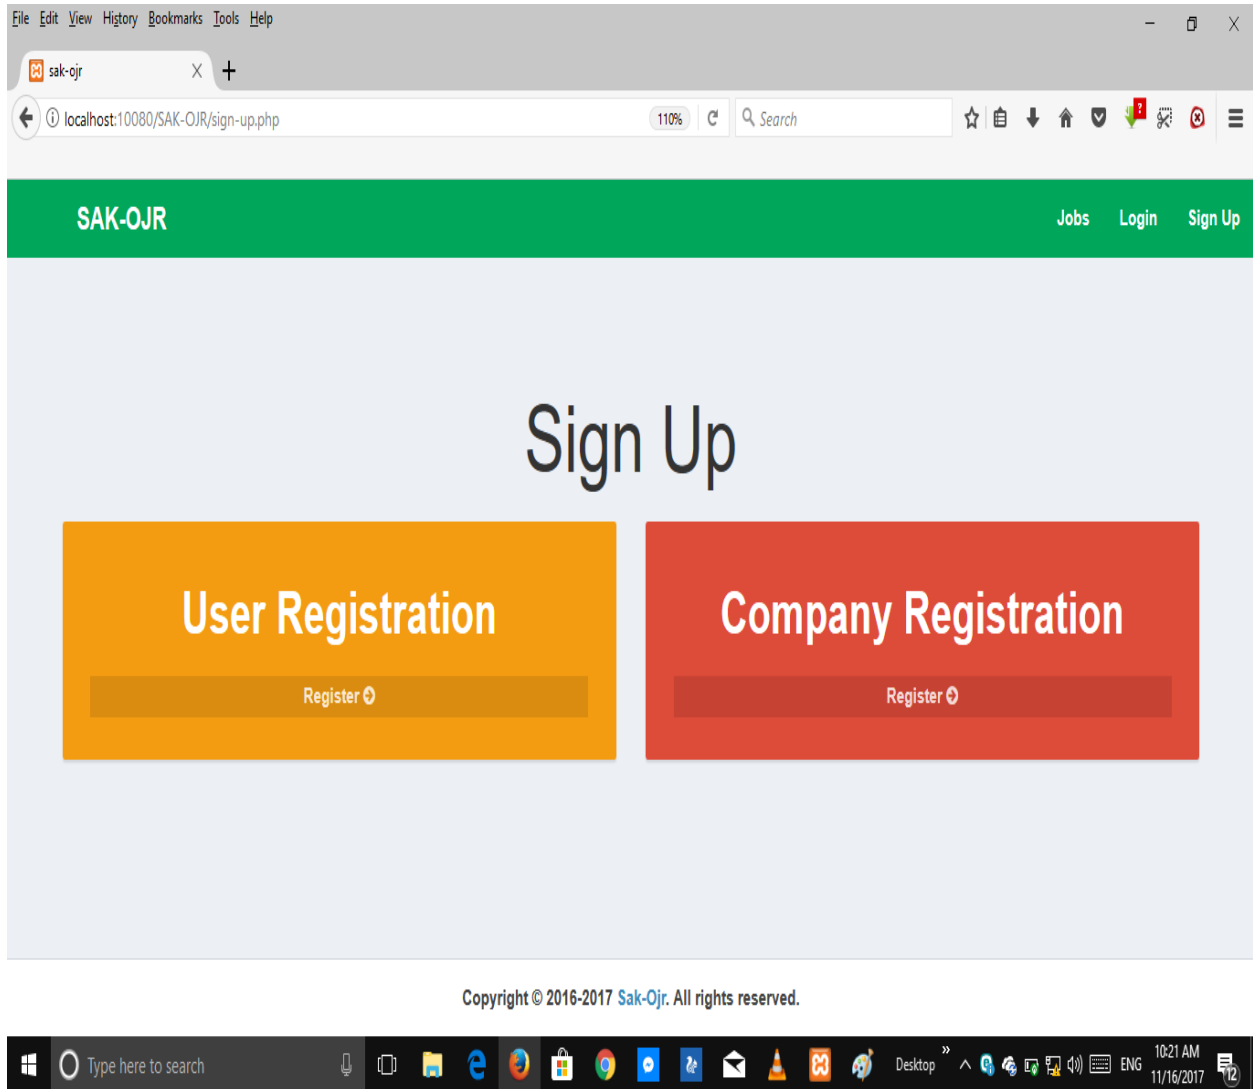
File Edit View History Bookmarks Tools Help

sak-ojr

localhost:10080/SAK-OJR/sign-up.php 110% Search

SAK-OJR

Jobs Login Sign Up

Sign Up

User Registration

Register

Company Registration

Register

Copyright © 2016-2017 Sak-Ojr. All rights reserved.

Type here to search

Desktop ENG 10:21 AM 11/16/2017 12